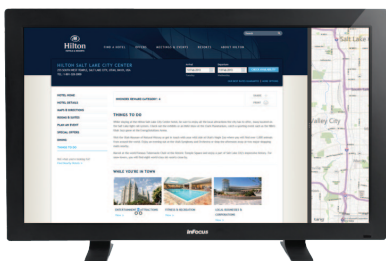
Hilton

FIND A HOTEL

OFFERS

MEETINGS & EVENTS

REWARDS

ABOUT HILTON

HILTON SALT LAKE CITY CENTER

HOTEL HOME

HOTEL DETAILS

MAPS & DIRECTIONS

ROOMS & SUITES

PLAN AN EVENT

SPECIAL OFFERS

DINING

THINGS TO DO

THINGS TO DO

WHILE YOU'RE IN TOWN

ENTERTAINMENT

Valley City

InFocus